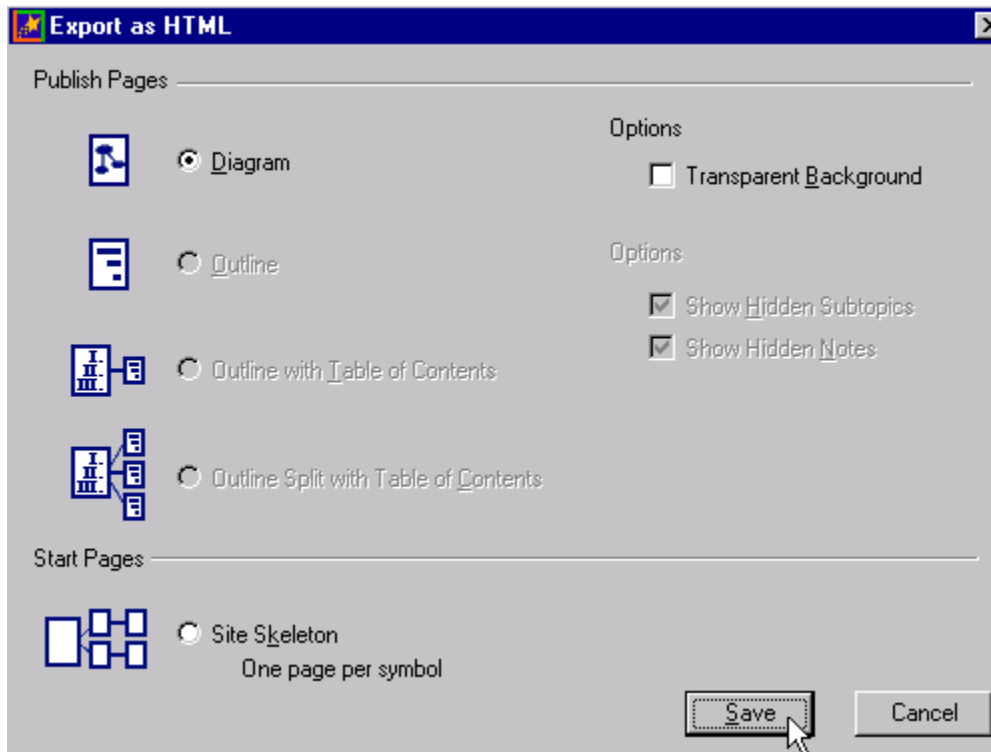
Export as HTML

Publish Pages

Diagram

Outline

Outline with Table of Contents

Outline Split with Table of Contents

Options

Transparent Background

Options

Show Hidden Subtopics

Show Hidden Notes

Start Pages

Site Skeleton
One page per symbol

Save

Cancel